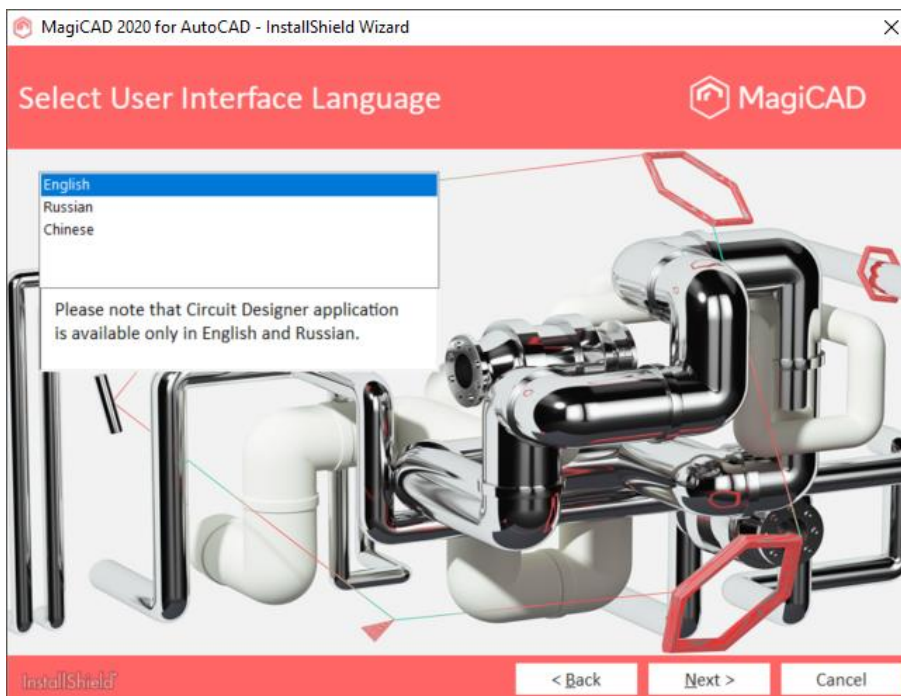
MagiCAD 2020 for AutoCAD - InstallShield Wizard

×

Select User Interface Language

MagiCAD

English
Russian
Chinese

Please note that Circuit Designer application is available only in English and Russian.

InstallShield

< Back

Next >

Cancel